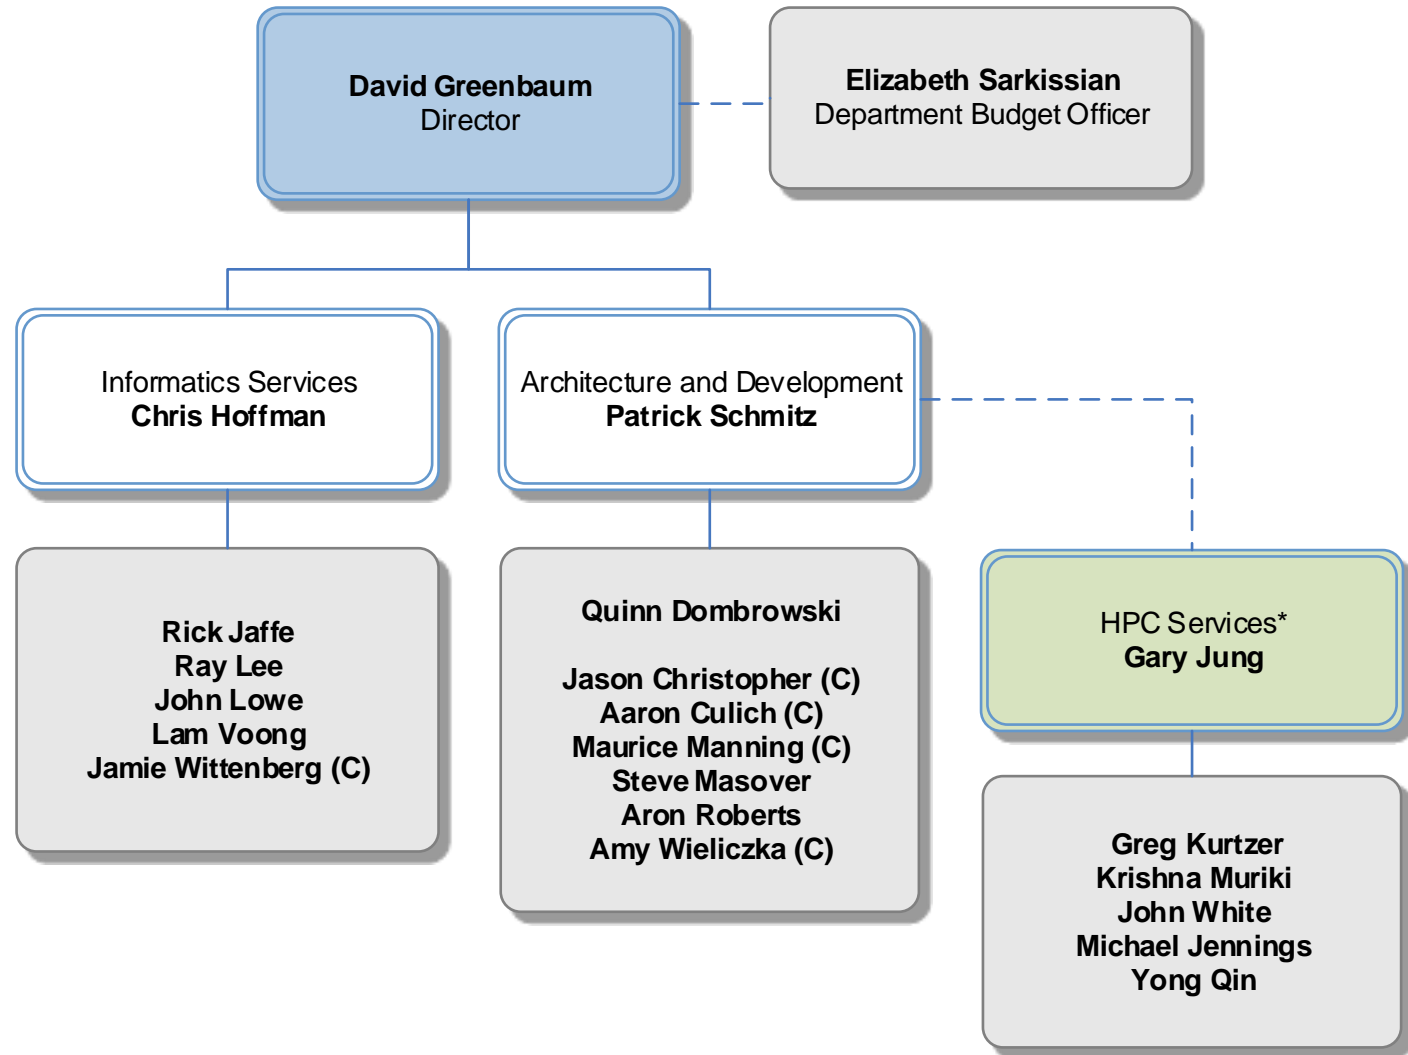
David Greenbaum
Director

Elizabeth Sarkissian
Department Budget Officer

Informatics Services
Chris Hoffman

Architecture and Development
Patrick Schmitz

Rick Jaffe
Ray Lee
John Lowe
Lam Voong
Jamie Wittenberg (C)

Quinn Dombrowski

Jason Christopher (C)
Aaron Culich (C)
Maurice Manning (C)
Steve Masover
Aron Roberts
Amy Wieliczka (C)

HPC Services*
Gary Jung

Greg Kurtzer
Krishna Muriki
John White
Michael Jennings
Yong Qin